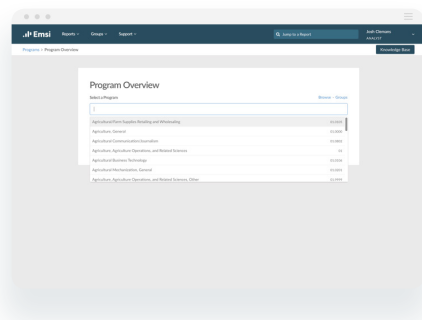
Emsi Reports Groups Support

Jump to a Report

Josh Clemens
ANALYST

Programs > Program Overview

Knowledge Base

Program Overview

Select a Program

Browse · Groups

|

| | |
|---|---|
| Agricultural/Farm Supplies Retailing and Wholesaling | 01.0105 |
| Agriculture, General | 01.0000 |
| Agricultural Communication/Journalism | 01.0802 |
| Agriculture, Agriculture Operations, and Related Sciences | 01 |
| Agricultural Business Technology | 01.0106 |
| Agricultural Mechanization, General | 01.0201 |
| Agriculture, Agriculture Operations, and Related Sciences, Other | 01.9999 |